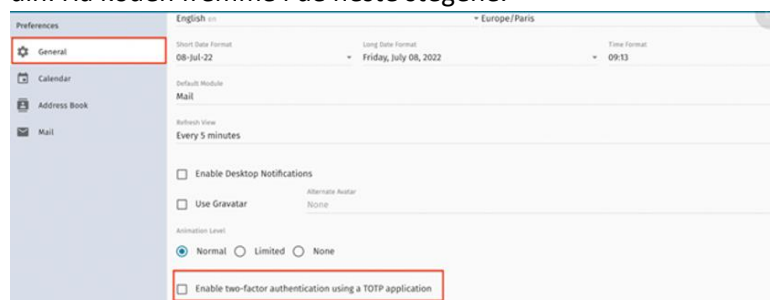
ain. Nu løsen frem...e på flere steger.

Preferences

General

Calendar

Address Book

Mail

English en

Europe/Paris

Short Date Format
08-Jul-22

Long Date Format
Friday, July 08, 2022

Time Format
09:13

Default Module
Mail

Refresh View
Every 5 minutes

Enable Desktop Notifications

Use Gravatar

Alternate Avatar
None

Animation Level

Normal Limited None

Enable two-factor authentication using a TOTP application